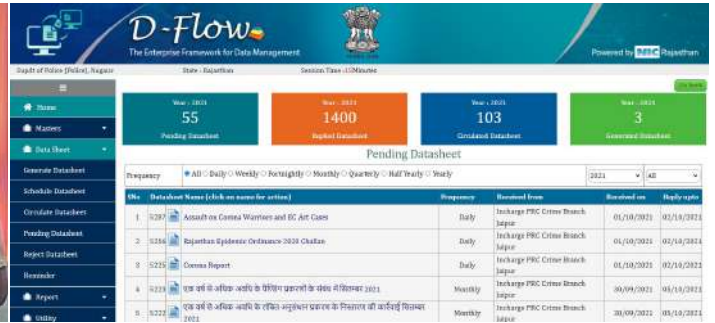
D-Flow
The Enterprise Framework for Data Management
Powered by NIC Rajasthan

Supdt of Police (Police), Nagaur State - Rajasthan Session Time - 15 Minutes

Home
Masters
Data Sheet
Generate Datasheet
Schedule Datasheet
Circulate Datasheet
Pending Datasheet
Reject Datasheet
Reminder
Report
Utility

Go Back

| Year : 2021 | Year : 2021 | Year : 2021 | Year : 2021 |
|---|---|---|---|
| 55 | 1400 | 103 | 3 |
| Pending Datasheet | Replied Datasheet | Circulated Datasheet | Generated Datasheet |

Pending Datasheet

Frequency ● All ○ Daily ○ Weekly ○ Fortnightly ○ Monthly ○ Quarterly ○ Half Yearly ○ Yearly 2021 All

| SNo | Datasheet | Name (click on name for action) | Frequency | Received from | Received on | Reply upto |
|---|---|---|---|---|---|---|
| 1 | 5287 | Assault on Corona Warriors and SC Act Cases | Daily | Incharge PRC Crime Branch Jaipur | 01/10/2021 | 02/10/2021 |
| 2 | 5286 | Rajasthan Epidemic Ordinance 2020 Challan | Daily | Incharge PRC Crime Branch Jaipur | 01/10/2021 | 02/10/2021 |
| 3 | 5225 | Corona Report | Daily | Incharge PRC Crime Branch Jaipur | 01/10/2021 | 02/10/2021 |
| 4 | 5223 | एक वर्ष से अधिक अवधि के विचिंग प्रकरणों के संबंध में सितम्बर 2021 | Monthly | Incharge PRC Crime Branch Jaipur | 30/09/2021 | 05/10/2021 |
| 5 | 5222 | एक वर्ष से अधिक अवधि के लंबित अनुसंधान प्रकरण के निस्तारण की कार्यवाही सितम्बर 2021 | Monthly | Incharge PRC Crime Branch Jaipur | 30/09/2021 | 05/10/2021 |